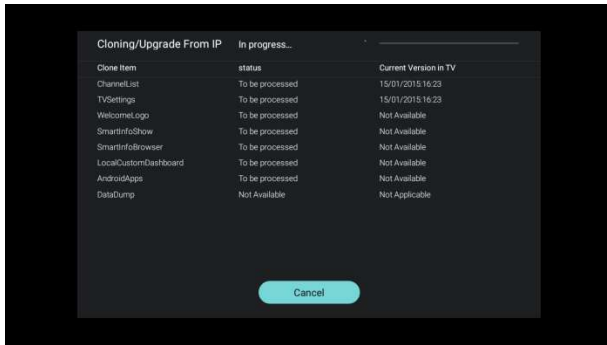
Cloning/Upgrade From IP In progress...

| Clone Item | status | Current Version in TV |
|---|---|---|
| ChannelList | To be processed | 15/01/2015 16:23 |
| TVSettings | To be processed | 15/01/2015 16:23 |
| WelcomeLogo | To be processed | Not Available |
| SmartInfoShow | To be processed | Not Available |
| SmartInfoBrowser | To be processed | Not Available |
| LocalCustomDashboard | To be processed | Not Available |
| AndroidApps | To be processed | Not Available |
| DataDump | Not Available | Not Applicable |

Cancel